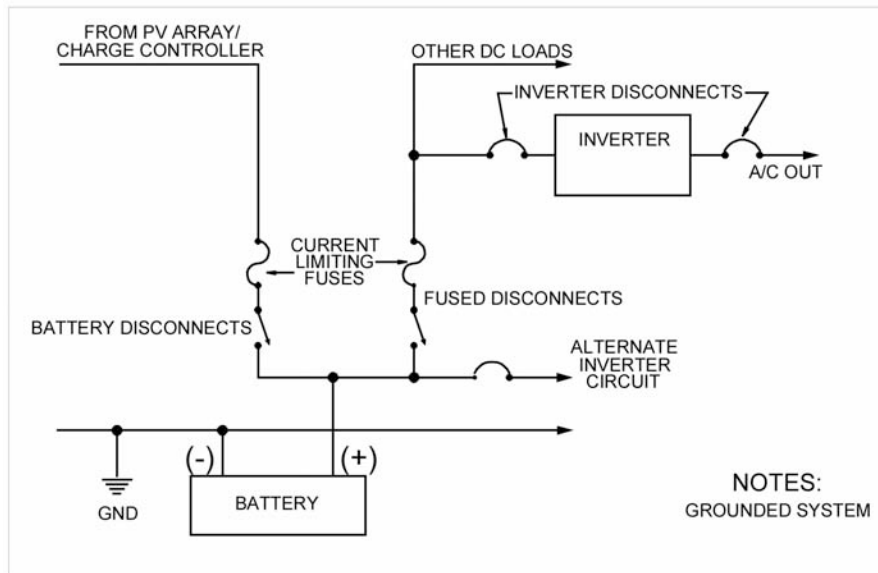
FROM PV ARRAY/
CHARGE CONTROLLER

OTHER DC LOADS

INVERTER DISCONNECTS

INVERTER

A/C OUT

CURRENT
LIMITING
FUSES

FUSED DISCONNECTS

BATTERY DISCONNECTS

ALTERNATE
INVERTER
CIRCUIT

(-)

(+)

GND

BATTERY

NOTES:
GROUNDED SYSTEM